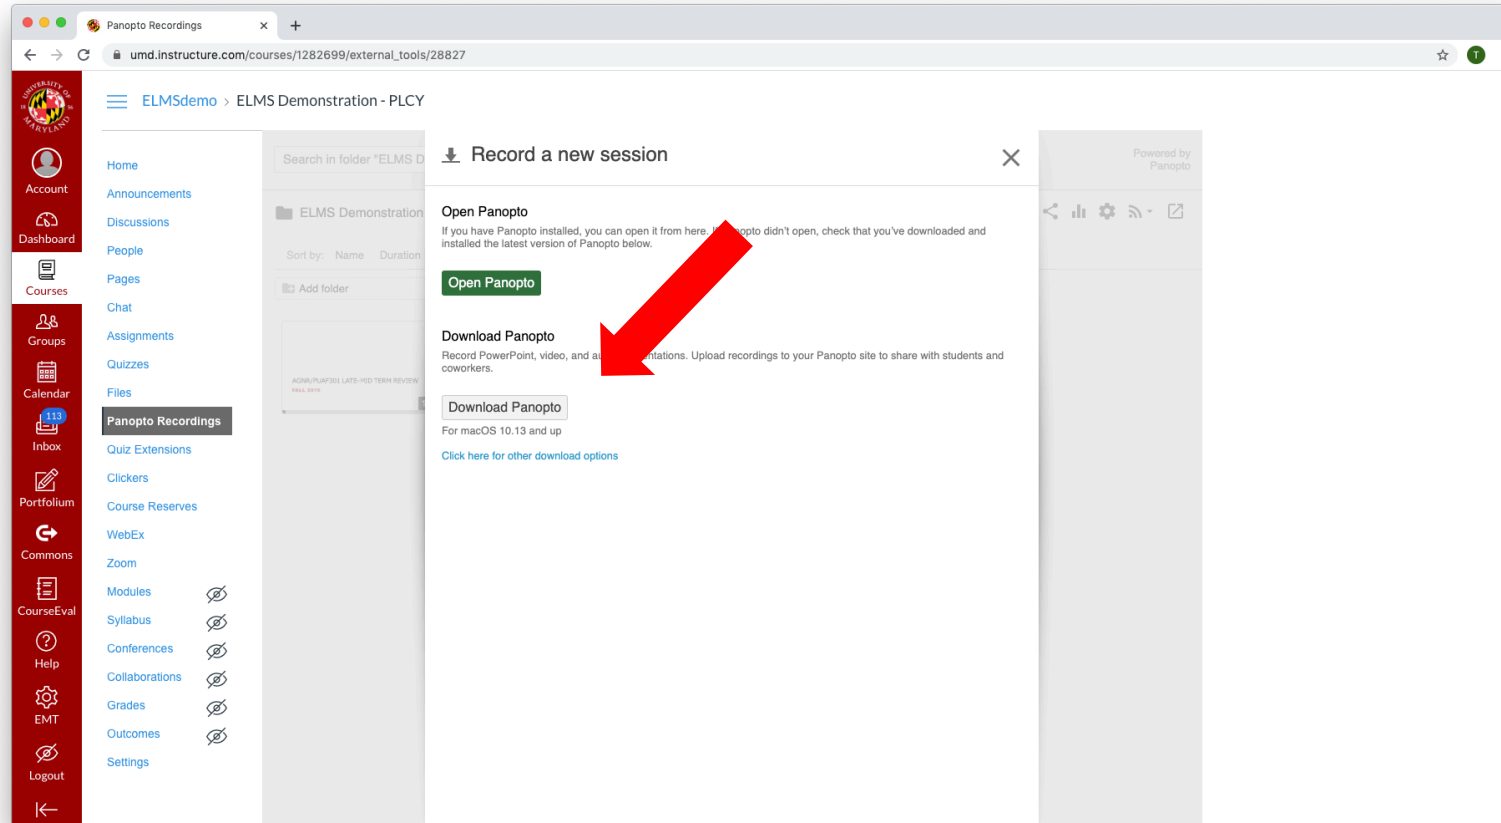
Panopto Recordings

umd.instructure.com/courses/1282699/external_tools/28827

T

Account
Dashboard
Courses
Groups
Calendar
113
Inbox
Portfolium
Commons
CourseEval
Help
EMT
Logout

ELMSdemo > ELMS Demonstration - PLCY

Home
Announcements
Discussions
People
Pages
Chat
Assignments
Quizzes
Files
Panopto Recordings
Quiz Extensions
Clickers
Course Reserves
WebEx
Zoom
Modules
Syllabus
Conferences
Collaborations
Grades
Outcomes
Settings

Search in folder "ELMS D
ELMS Demonstration
Sort by: Name Duration
Add folder
AGNR/PUAF301 LATE-MID TERM REVIEW
FALL 2019

Powered by Panopto

Record a new session

Open Panopto
If you have Panopto installed, you can open it from here. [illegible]opto didn't open, check that you've downloaded and installed the latest version of Panopto below.

Open Panopto

Download Panopto
Record PowerPoint, video, and a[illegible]ntations. Upload recordings to your Panopto site to share with students and coworkers.

Download Panopto
For macOS 10.13 and up
Click here for other download options